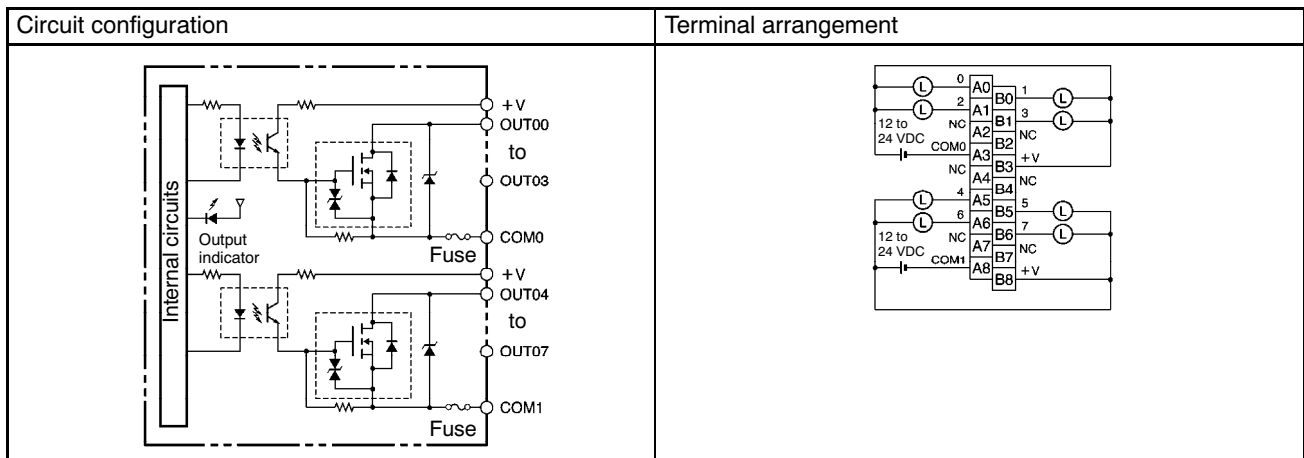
| Circuit configuration | Terminal arrangement |
|---|---|
| Internal circuits, Output indicator, +V, OUT00, to, OUT03, COM0, Fuse, +V, OUT04, to, OUT07, COM1, Fuse | L, 0, A0, B0, 1, L, L, 2, A1, B1, 3, L, 12 to 24 VDC, NC, A2, B2, NC, COM0, A3, B3, +V, NC, A4, B4, NC, L, 4, A5, B5, 5, L, L, 6, A6, B6, 7, L, 12 to 24 VDC, NC, A7, B7, NC, COM1, A8, B8, +V |